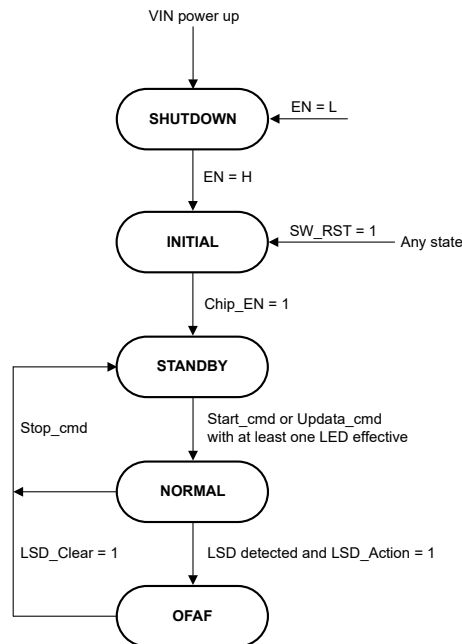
VIN power up

SHUTDOWN

EN = L

EN = H

INITIAL

SW_RST = 1

Any state

Chip_EN = 1

STANDBY

Stop_cmd

Start_cmd or Updata_cmd with at least one LED effective

NORMAL

LSD_Clear = 1

LSD detected and LSD_Action = 1

OFAF